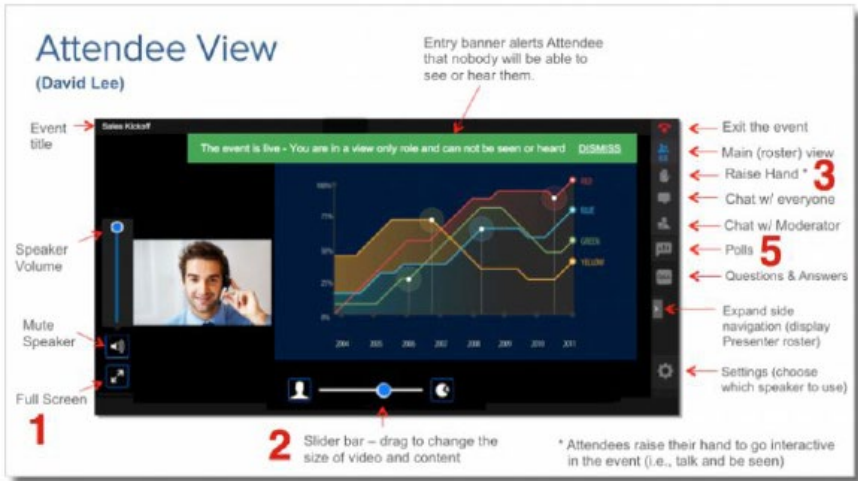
Attendee View

(David Lee)

Entry banner alerts Attendee that nobody will be able to see or hear them.

Event title

Sales Kickoff

The event is live - You are in a view only role and can not be seen or heard DISMISS

Speaker Volume

Mute Speaker

Full Screen

1

100%

75%

50%

25%

0%

2004 2005 2006 2007 2008 2009 2010 2011

RED

BLUE

GREEN

YELLOW

Exit the event

Main (roster) view

Raise Hand *

3

Chat w/ everyone

Chat w/ Moderator

Polls

5

Questions & Answers

Expand side navigation (display Presenter roster)

Settings (choose which speaker to use)

2

Slider bar – drag to change the size of video and content

* Attendees raise their hand to go interactive in the event (i.e., talk and be seen)